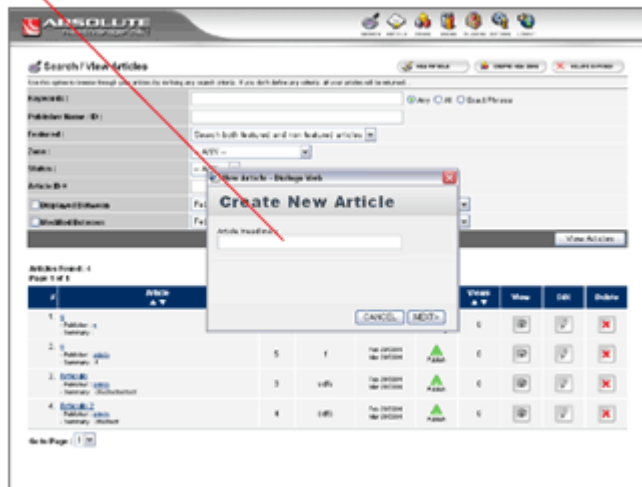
ABSOLUTE

Search / View Articles

Keywords :
Any All Exact Phrase
Publisher Name / ID :
Featured :
Search both featured and non featured articles
Zone :
-- ANY --
Status :
Article ID #
Displayed Between
Modified Between

View Article - Dialogue Web
Create New Article
Article Headline
CANCEL NEXT>

View Articles

Articles Found : 4
Page 1 of 1

| # | Article | | | | | Views | View | Edit | Delete |
|---|---|---|---|---|---|---|---|---|---|
| 1. | | | | | | 0 | | | |
| 2. | | 5 | | | Publish | 0 | | | |
| 3. | | 3 | | | Publish | 0 | | | |
| 4. | | 4 | | | Publish | 0 | | | |

Go to Page : 1